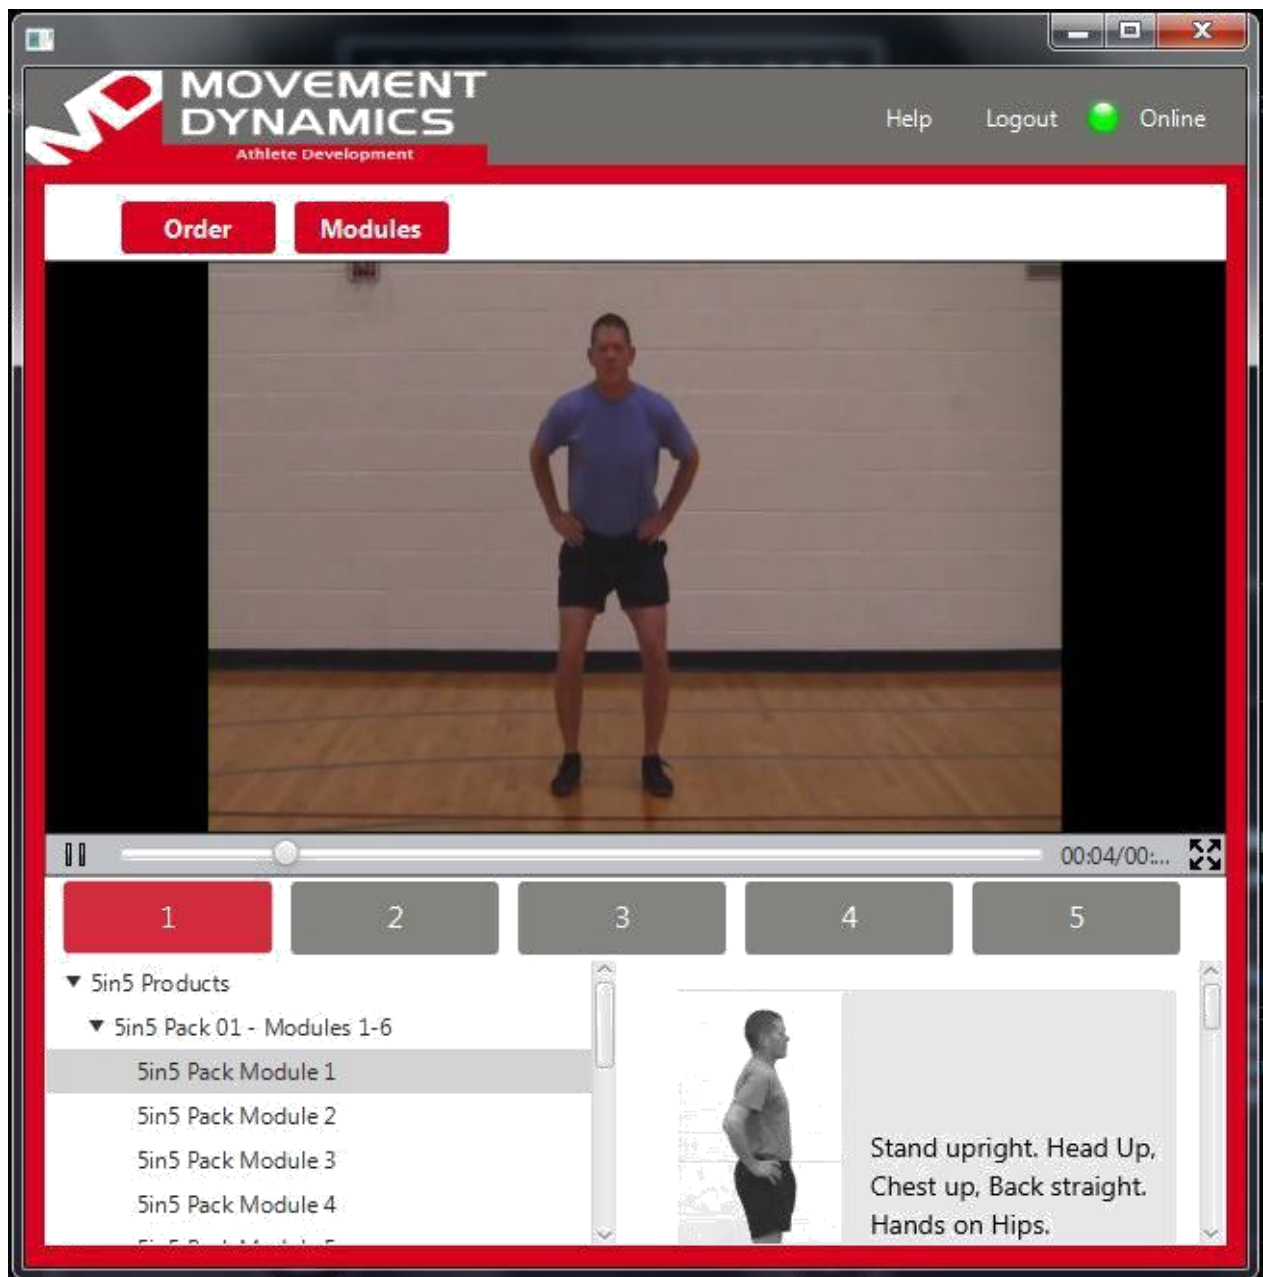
MOVEMENT DYNAMICS
Athlete Development

Help Logout Online

Order Modules

00:04/00:...

1 2 3 4 5

▼ 5in5 Products
▼ 5in5 Pack 01 - Modules 1-6
5in5 Pack Module 1
5in5 Pack Module 2
5in5 Pack Module 3
5in5 Pack Module 4
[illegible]

Stand upright. Head Up, Chest up, Back straight. Hands on Hips.